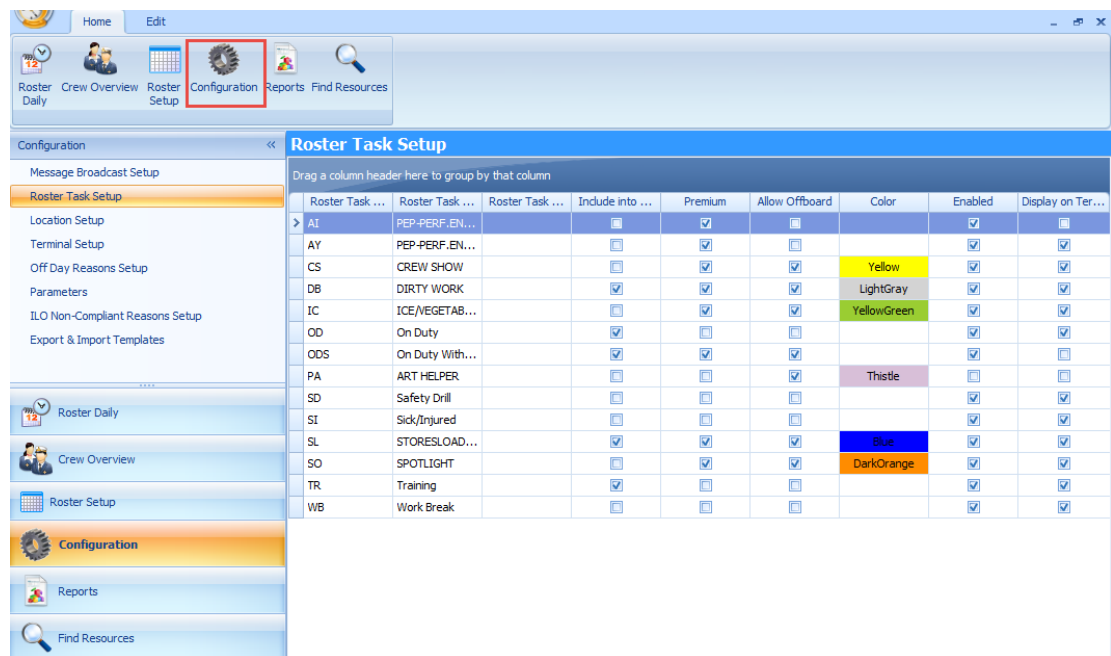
Home Edit

Roster Daily | Crew Overview | Roster Setup | Configuration | Reports | Find Resources

Configuration

Message Broadcast Setup
Roster Task Setup
Location Setup
Terminal Setup
Off Day Reasons Setup
Parameters
ILO Non-Compliant Reasons Setup
Export & Import Templates

Roster Daily
Crew Overview
Roster Setup
Configuration
Reports
Find Resources

Roster Task Setup

Drag a column header here to group by that column

| Roster Task ... | Roster Task ... | Roster Task ... | Include into ... | Premium | Allow Offboard | Color | Enabled | Display on Ter... |
|---|---|---|---|---|---|---|---|---|
| AI | PEP-PERF.EN... | | ☐ | ☑ | ☐ | | ☑ | ☐ |
| AY | PEP-PERF.EN... | | ☐ | ☑ | ☐ | | ☑ | ☑ |
| CS | CREW SHOW | | ☐ | ☑ | ☑ | Yellow | ☑ | ☑ |
| DB | DIRTY WORK | | ☑ | ☑ | ☑ | LightGray | ☑ | ☑ |
| IC | ICE/VEGETAB... | | ☐ | ☑ | ☑ | YellowGreen | ☑ | ☑ |
| OD | On Duty | | ☑ | ☐ | ☐ | | ☑ | ☑ |
| ODS | On Duty With... | | ☑ | ☑ | ☑ | | ☑ | ☐ |
| PA | ART HELPER | | ☐ | ☐ | ☑ | Thistle | ☐ | ☐ |
| SD | Safety Drill | | ☐ | ☐ | ☐ | | ☑ | ☑ |
| SI | Sick/Injured | | ☐ | ☐ | ☐ | | ☑ | ☑ |
| SL | STORESLOAD... | | ☑ | ☑ | ☑ | Blue | ☑ | ☑ |
| SO | SPOTLIGHT | | ☐ | ☑ | ☑ | DarkOrange | ☑ | ☑ |
| TR | Training | | ☑ | ☐ | ☐ | | ☑ | ☑ |
| WB | Work Break | | ☐ | ☐ | ☐ | | ☑ | ☑ |